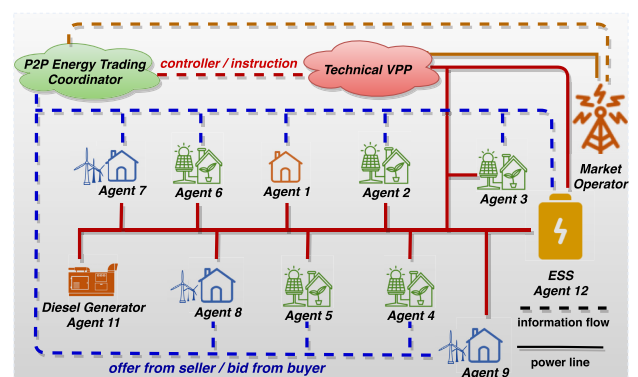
P2P Energy Trading Coordinator

controller / instruction

Technical VPP

Market Operator

Agent 7

Agent 6

Agent 1

Agent 2

Agent 3

ESS
Agent 12

Diesel Generator
Agent 11

Agent 8

Agent 5

Agent 4

information flow

power line

offer from seller / bid from buyer

Agent 9